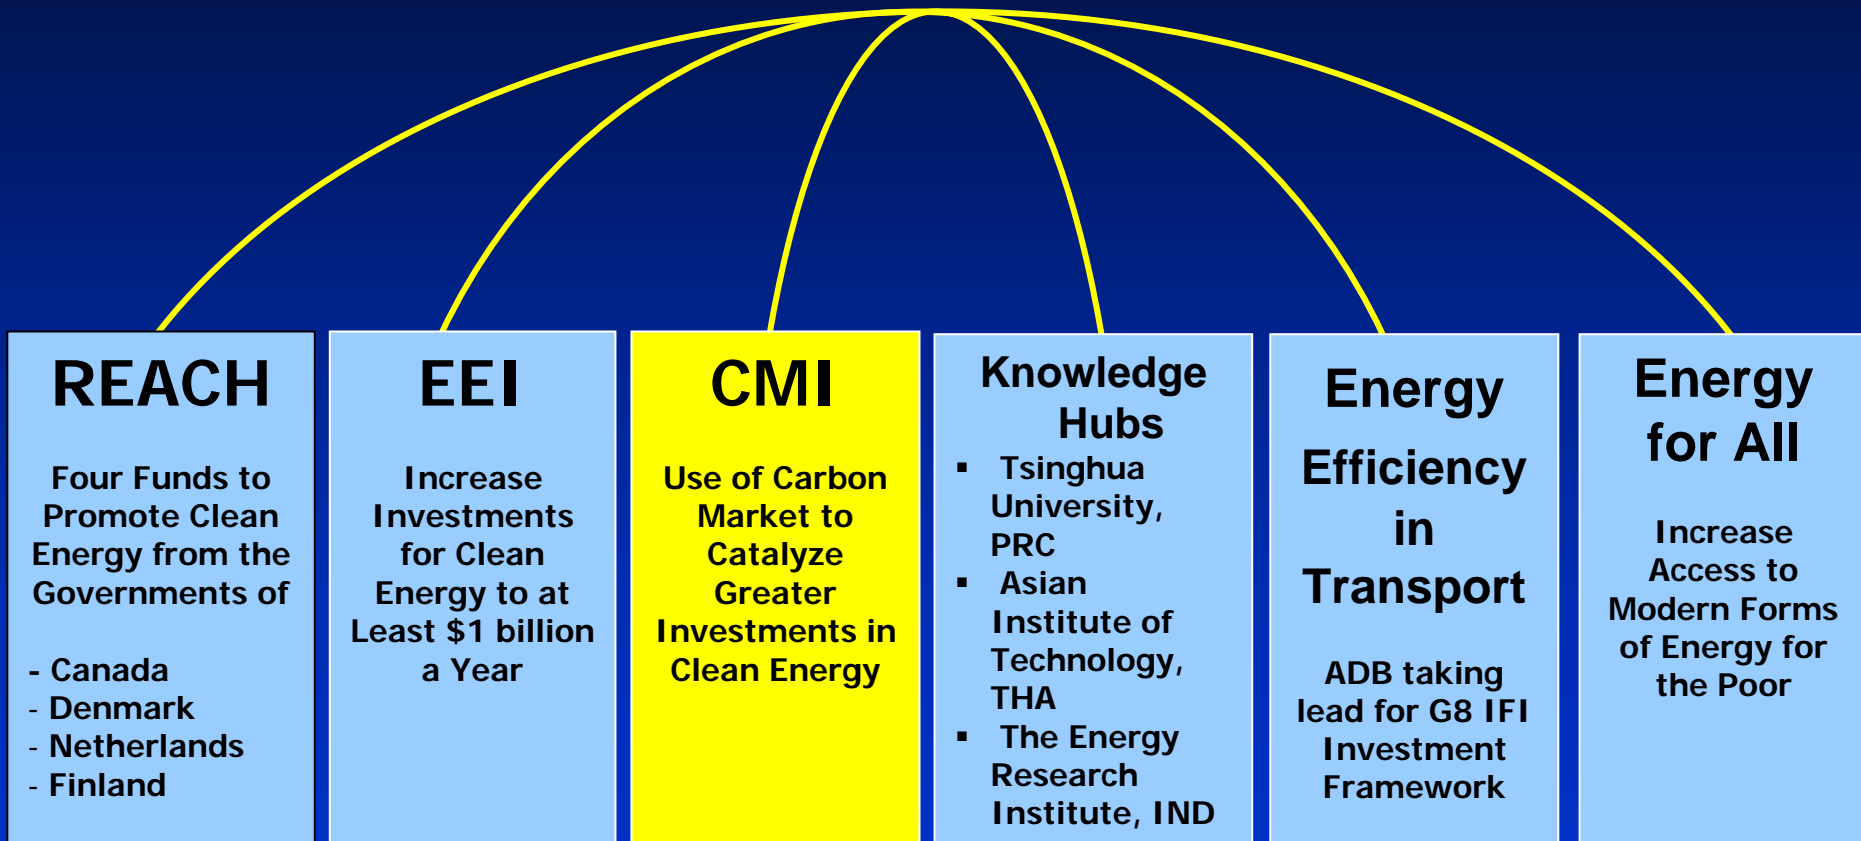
REACH

Four Funds to Promote Clean Energy from the Governments of

- Canada
- Denmark
- Netherlands
- Finland

EEI

Increase Investments for Clean Energy to at Least $1 billion a Year

CMI

Use of Carbon Market to Catalyze Greater Investments in Clean Energy

Knowledge Hubs

▪ Tsinghua University, PRC
▪ Asian Institute of Technology, THA
▪ The Energy Research Institute, IND

Energy Efficiency in Transport

ADB taking lead for G8 IFI Investment Framework

Energy for All

Increase Access to Modern Forms of Energy for the Poor